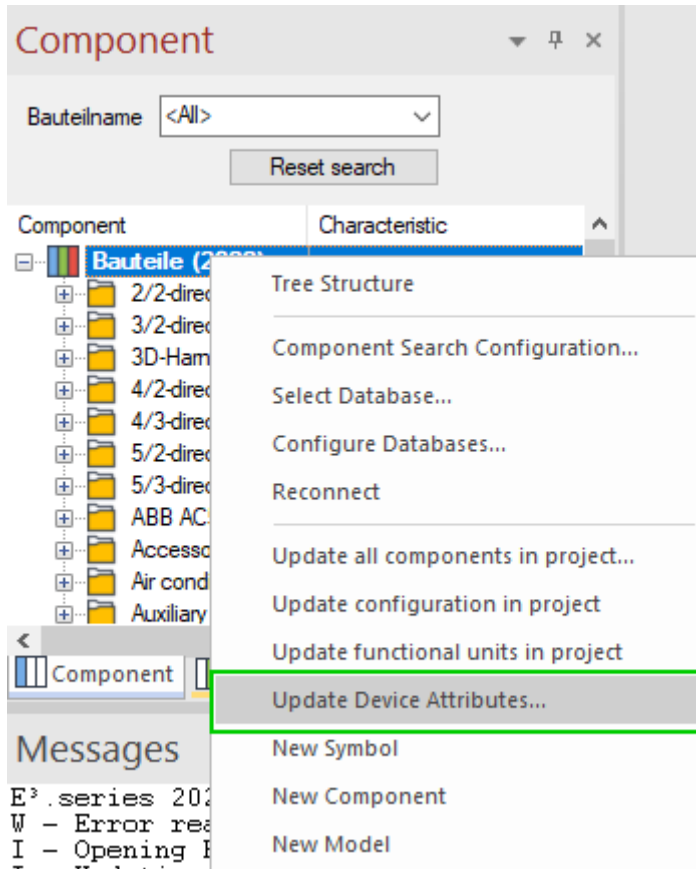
Component

Bauteilname <All>

Reset search

| Component | Characteristic |
|---|---|

Bauteile (2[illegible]

2/2-direc

3/2-direc

3D-Harn

4/2-direc

4/3-direc

5/2-direc

5/3-direc

ABB AC

Accesso

Air cond

Auxiliary

Component

Messages

E³.series 202

W - Error rea

I - Opening

Tree Structure

Component Search Configuration...

Select Database...

Configure Databases...

Reconnect

Update all components in project...

Update configuration in project

Update functional units in project

Update Device Attributes...

New Symbol

New Component

New Model